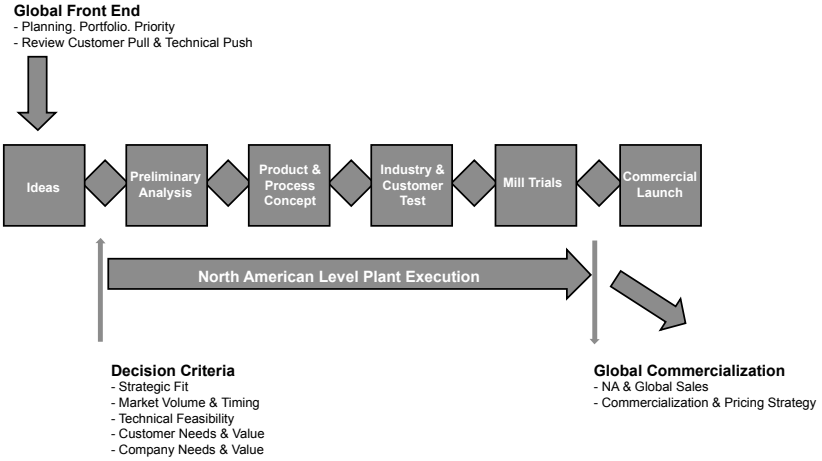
**Global Front End**
- Planning. Portfolio. Priority
- Review Customer Pull & Technical Push

Ideas

Preliminary Analysis

Product & Process Concept

Industry & Customer Test

Mill Trials

Commercial Launch

North American Level Plant Execution

**Decision Criteria**
- Strategic Fit
- Market Volume & Timing
- Technical Feasibility
- Customer Needs & Value
- Company Needs & Value

**Global Commercialization**
- NA & Global Sales
- Commercialization & Pricing Strategy